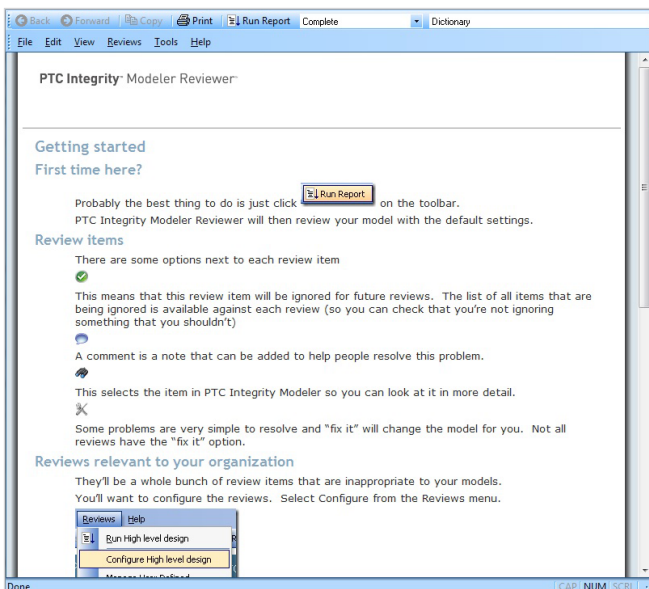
Back Forward Copy Print Run Report Complete Dictionary

File Edit View Reviews Tools Help

PTC Integrity™ Modeler Reviewer™

Getting started

First time here?

Probably the best thing to do is just click Run Report on the toolbar.

PTC Integrity Modeler Reviewer will then review your model with the default settings.

Review items

There are some options next to each review item

This means that this review item will be ignored for future reviews. The list of all items that are being ignored is available against each review (so you can check that you're not ignoring something that you shouldn't)

A comment is a note that can be added to help people resolve this problem.

This selects the item in PTC Integrity Modeler so you can look at it in more detail.

Some problems are very simple to resolve and "fix it" will change the model for you. Not all reviews have the "fix it" option.

Reviews relevant to your organization

They'll be a whole bunch of review items that are inappropriate to your models.

You'll want to configure the reviews. Select Configure from the Reviews menu.

Reviews Help

Run High level design

Configure High level design

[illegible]

Done CAP NUM SCRL